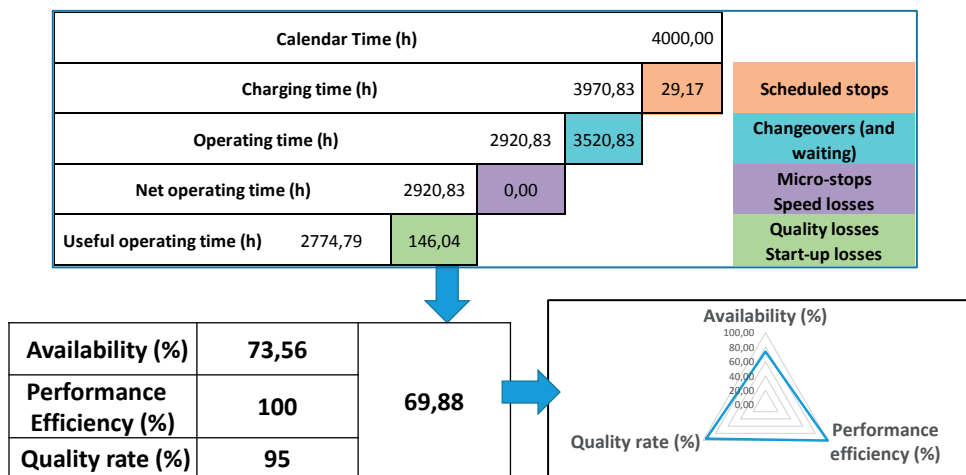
| Calendar Time (h) | 4000,00 |
|---|---|

| Charging time (h) | 3970,83 | 29,17 | Scheduled stops |
|---|---|---|---|

| Operating time (h) | 2920,83 | 3520,83 | Changeovers (and waiting) |
|---|---|---|---|

| Net operating time (h) | 2920,83 | 0,00 | Micro-stops Speed losses |
|---|---|---|---|

| Useful operating time (h) | 2774,79 | 146,04 | Quality losses Start-up losses |
|---|---|---|---|

| Availability (%) | 73,56 | 69,88 |
|---|---|---|
| Performance Efficiency (%) | 100 | |
| Quality rate (%) | 95 | |

Availability (%)
100,00
80,00
60,00
40,00
20,00
0,00
Quality rate (%)
Performance efficiency (%)